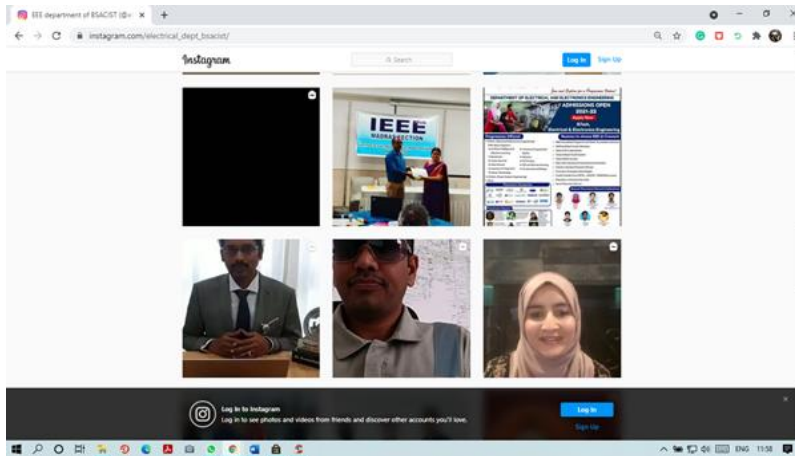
EEE department of BSACIST (@e ×

instagram.com/electrical_dept_bsacist/

Instagram

Search

Log In

Sign Up

IEEE
MADRAS SECTION

DEPARTMENT OF ELECTRICAL AND ELECTRONICS ENGINEERING
ADMISSIONS OPEN
2021-22
Apply Now
B.Tech.
Electrical & Electronics Engineering

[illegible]

Log in to Instagram

Log in to see photos and videos from friends and discover other accounts you'll love.

Log In

Sign Up

ENG 11:58